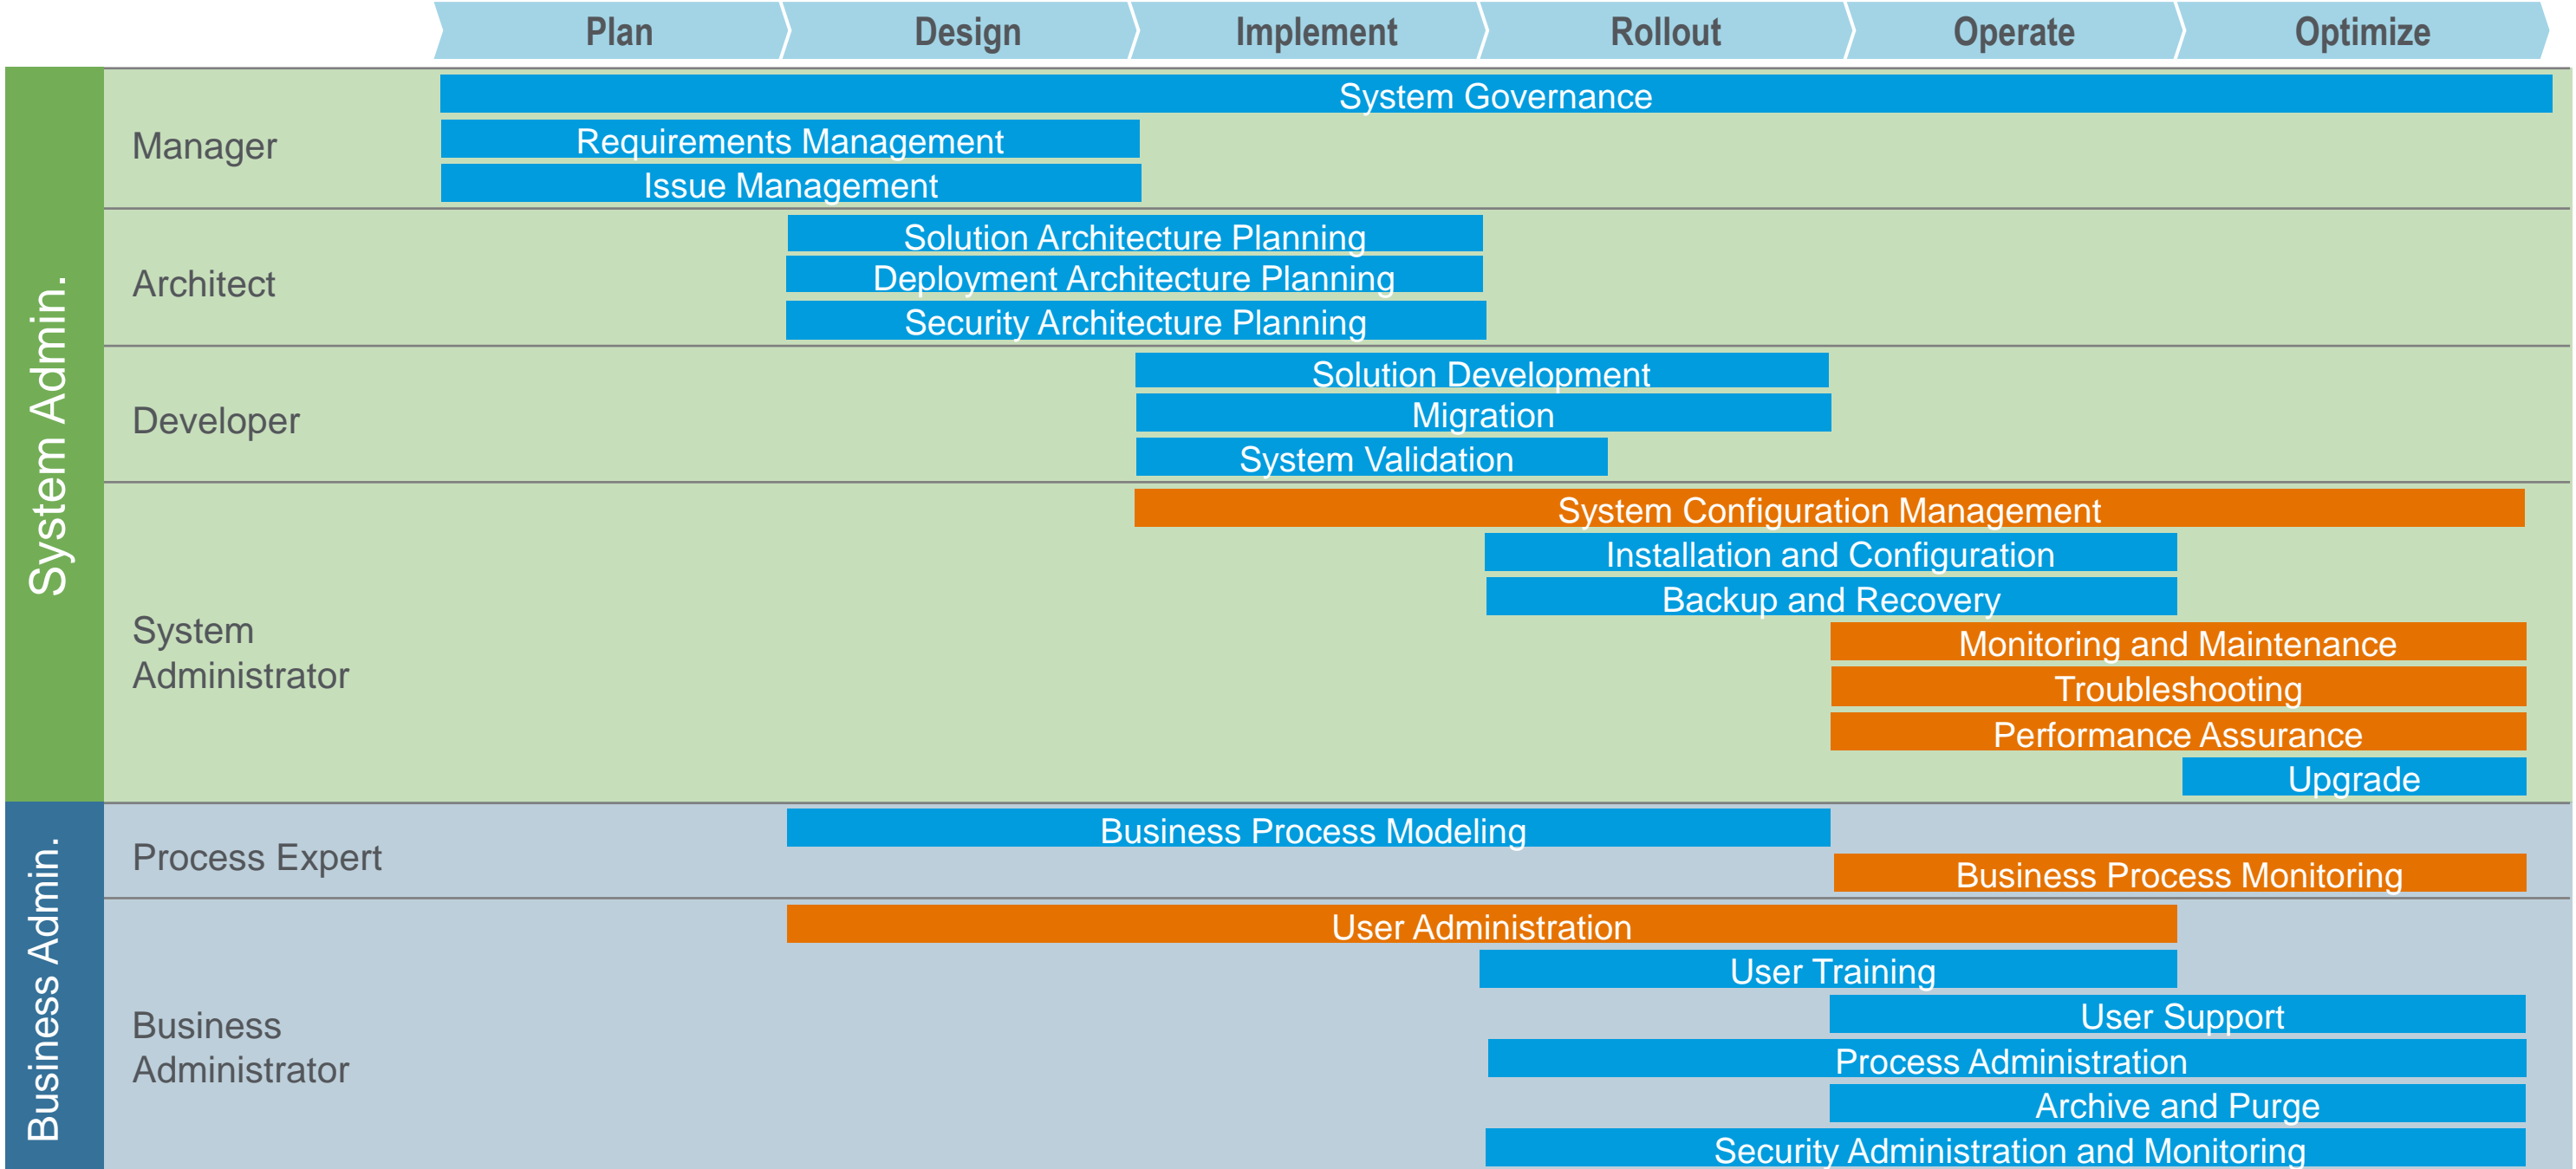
Plan Design Implement Rollout Operate Optimize

System Admin.

Manager
System Governance
Requirements Management
Issue Management

Architect
Solution Architecture Planning
Deployment Architecture Planning
Security Architecture Planning

Developer
Solution Development
Migration
System Validation

System Administrator
System Configuration Management
Installation and Configuration
Backup and Recovery
Monitoring and Maintenance
Troubleshooting
Performance Assurance
Upgrade

Business Admin.

Process Expert
Business Process Modeling
Business Process Monitoring

Business Administrator
User Administration
User Training
User Support
Process Administration
Archive and Purge
Security Administration and Monitoring